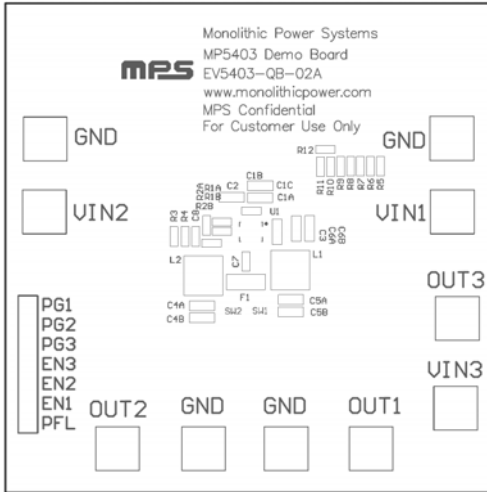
MPS

Monolithic Power Systems
MP5403 Demo Board
EV5403-QB-02A
www.monolithicpower.com
MPS Confidential
For Customer Use Only

GND

GND

R12

VIN2

VIN1

R11 R10 R9 R8 R7 R6 R5

C1B C1C C1A C2 R1A R1B R2A R2B R3 R4 C8 U1 C3 C6A C6B

L2 L1

F1

C4A C4B SW2 SW1 C5A C5B

OUT3

VIN3

PG1
PG2
PG3
EN3
EN2
EN1
PFL

OUT2

GND

GND

OUT1